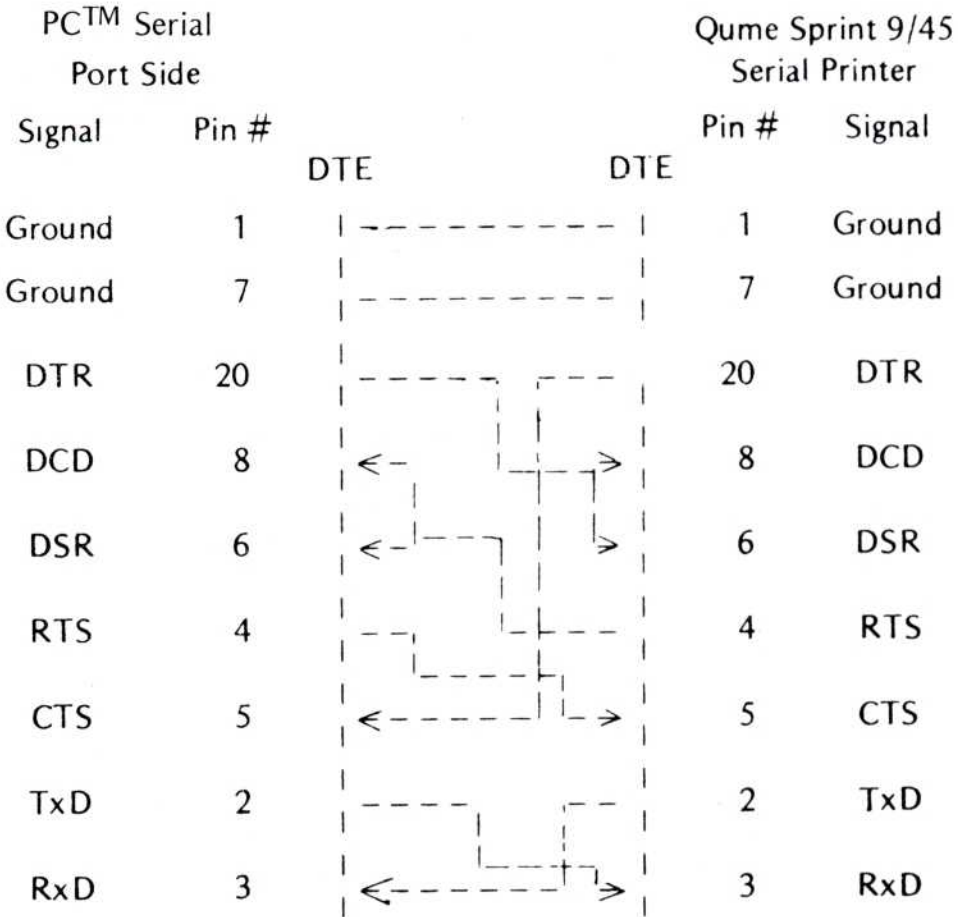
PC$^{TM}$ Serial
Port Side

Qume Sprint 9/45
Serial Printer

| Signal | Pin # | | Pin # | Signal |
|---|---|---|---|---|
| | | DTE DTE | | |
| Ground | 1 | | 1 | Ground |
| Ground | 7 | | 7 | Ground |
| DTR | 20 | | 20 | DTR |
| DCD | 8 | | 8 | DCD |
| DSR | 6 | | 6 | DSR |
| RTS | 4 | | 4 | RTS |
| CTS | 5 | | 5 | CTS |
| TxD | 2 | | 2 | TxD |
| RxD | 3 | | 3 | RxD |